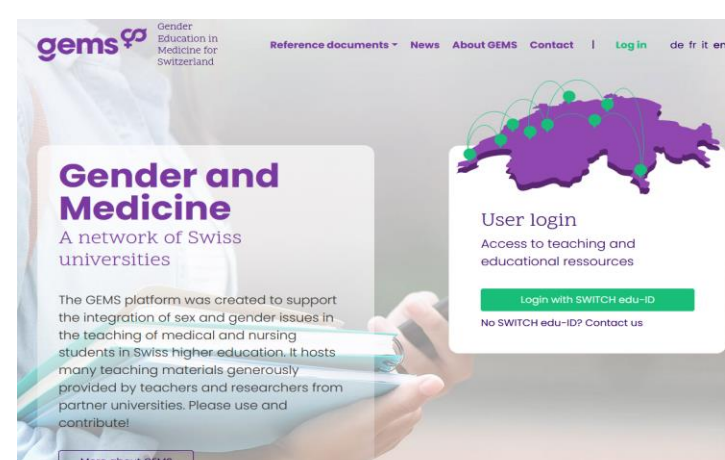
gems

Gender Education in Medicine for Switzerland

Reference documents ▾ News About GEMS Contact | Log in de fr it en

Gender and Medicine

A network of Swiss universities

The GEMS platform was created to support the integration of sex and gender issues in the teaching of medical and nursing students in Swiss higher education. It hosts many teaching materials generously provided by teachers and researchers from partner universities. Please use and contribute!

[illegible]

User login

Access to teaching and educational ressources

Login with SWITCH edu-ID

No SWITCH edu-ID? Contact us